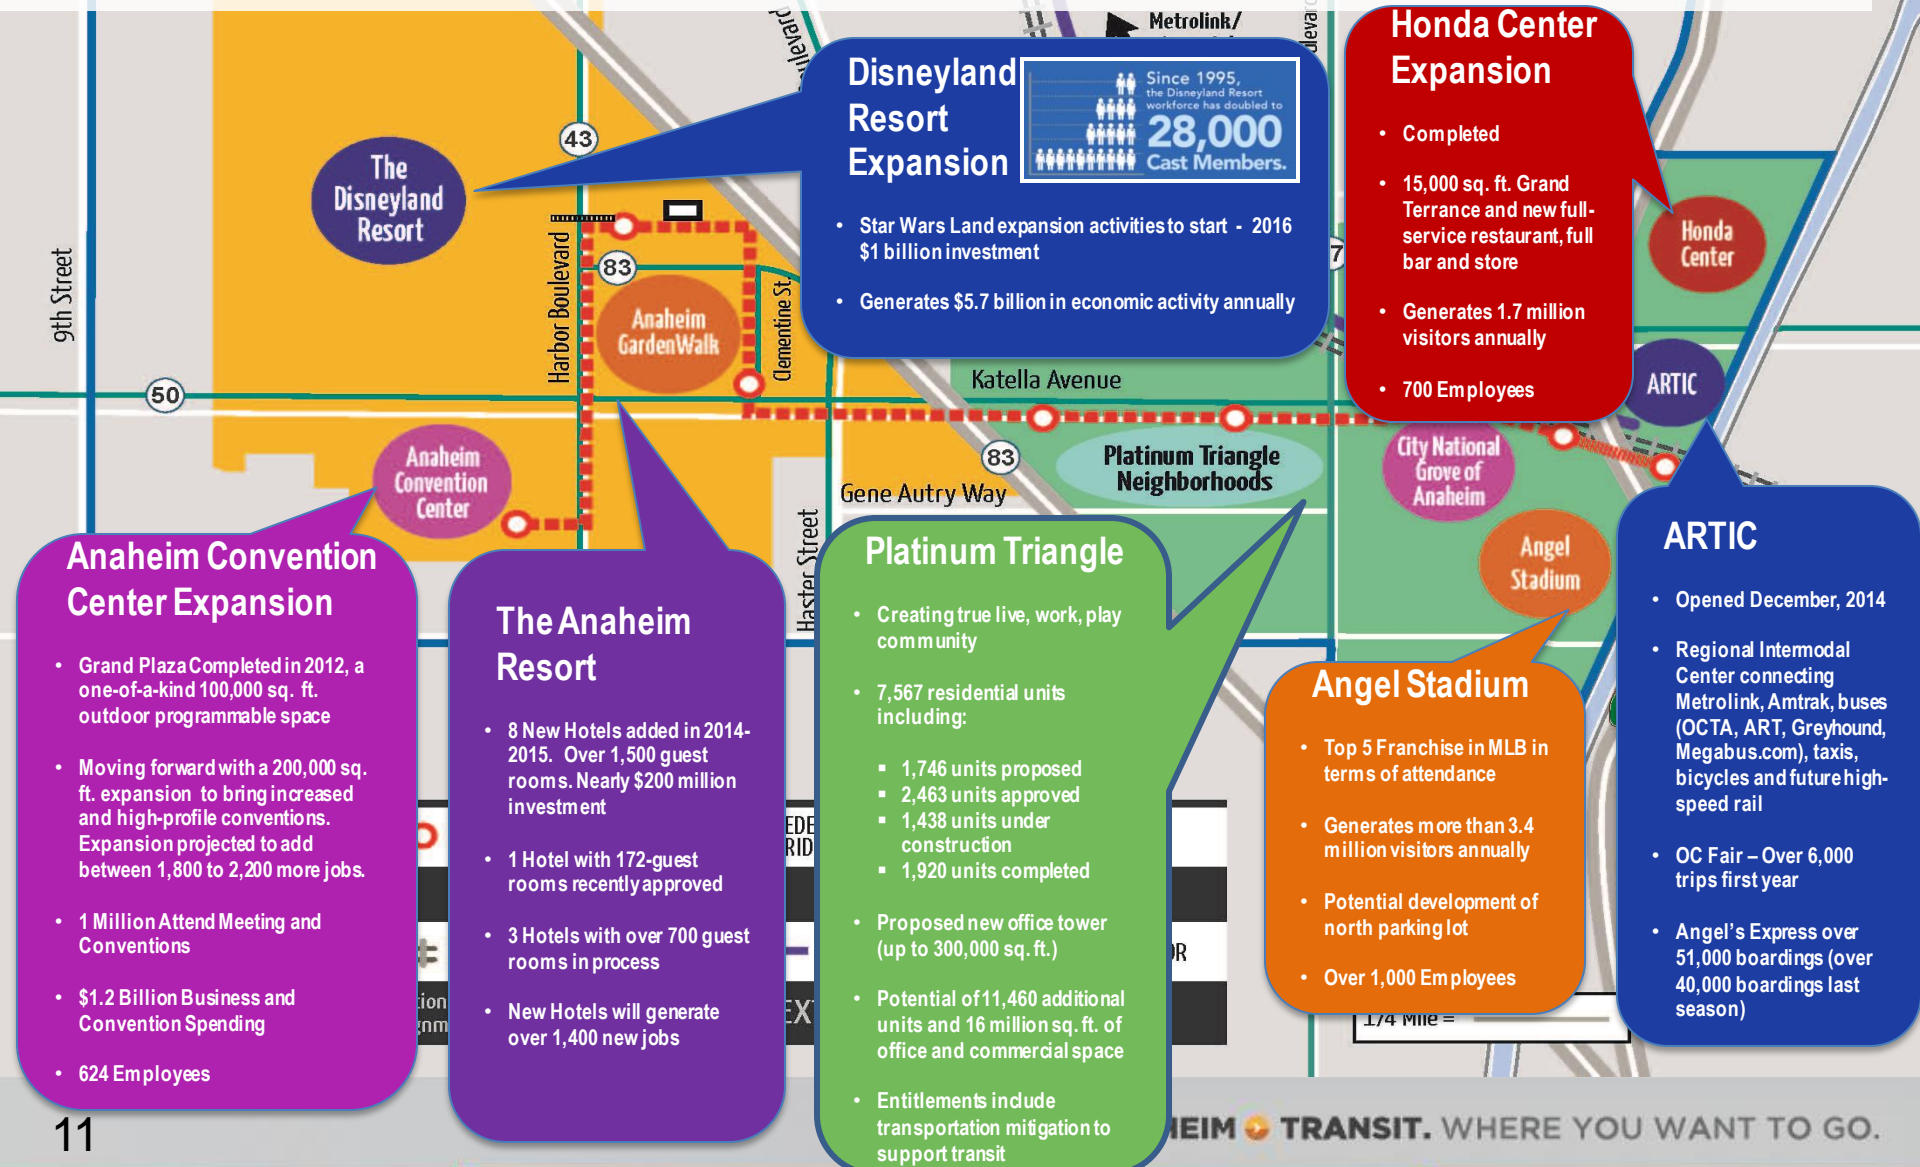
9th Street

50

43

The Disneyland Resort

Harbor Boulevard

83

Anaheim GardenWalk

Clementine St

Anaheim Convention Center

Metrolink/

Disneyland Resort Expansion

Since 1995, the Disneyland Resort workforce has doubled to 28,000 Cast Members.

• Star Wars Land expansion activities to start - 2016 $1 billion investment

• Generates $5.7 billion in economic activity annually

Honda Center Expansion

• Completed

• 15,000 sq. ft. Grand Terrance and new full-service restaurant, full bar and store

• Generates 1.7 million visitors annually

• 700 Employees

Honda Center

ARTIC

Katella Avenue

83

Gene Autry Way

Platinum Triangle Neighborhoods

City National Grove of Anaheim

Angel Stadium

Haster Street

Anaheim Convention Center Expansion

• Grand Plaza Completed in 2012, a one-of-a-kind 100,000 sq. ft. outdoor programmable space

• Moving forward with a 200,000 sq. ft. expansion to bring increased and high-profile conventions. Expansion projected to add between 1,800 to 2,200 more jobs.

• 1 Million Attend Meeting and Conventions

• $1.2 Billion Business and Convention Spending

• 624 Employees

The Anaheim Resort

• 8 New Hotels added in 2014-2015. Over 1,500 guest rooms. Nearly $200 million investment

• 1 Hotel with 172-guest rooms recently approved

• 3 Hotels with over 700 guest rooms in process

• New Hotels will generate over 1,400 new jobs

Platinum Triangle

• Creating true live, work, play community

• 7,567 residential units including:

▪ 1,746 units proposed
▪ 2,463 units approved
▪ 1,438 units under construction
▪ 1,920 units completed

• Proposed new office tower (up to 300,000 sq. ft.)

• Potential of 11,460 additional units and 16 million sq. ft. of office and commercial space

• Entitlements include transportation mitigation to support transit

Angel Stadium

• Top 5 Franchise in MLB in terms of attendance

• Generates more than 3.4 million visitors annually

• Potential development of north parking lot

• Over 1,000 Employees

ARTIC

• Opened December, 2014

• Regional Intermodal Center connecting Metrolink, Amtrak, buses (OCTA, ART, Greyhound, Megabus.com), taxis, bicycles and future high-speed rail

• OC Fair – Over 6,000 trips first year

• Angel's Express over 51,000 boardings (over 40,000 boardings last season)

1/4 Mile =

EIM TRANSIT. WHERE YOU WANT TO GO.

11